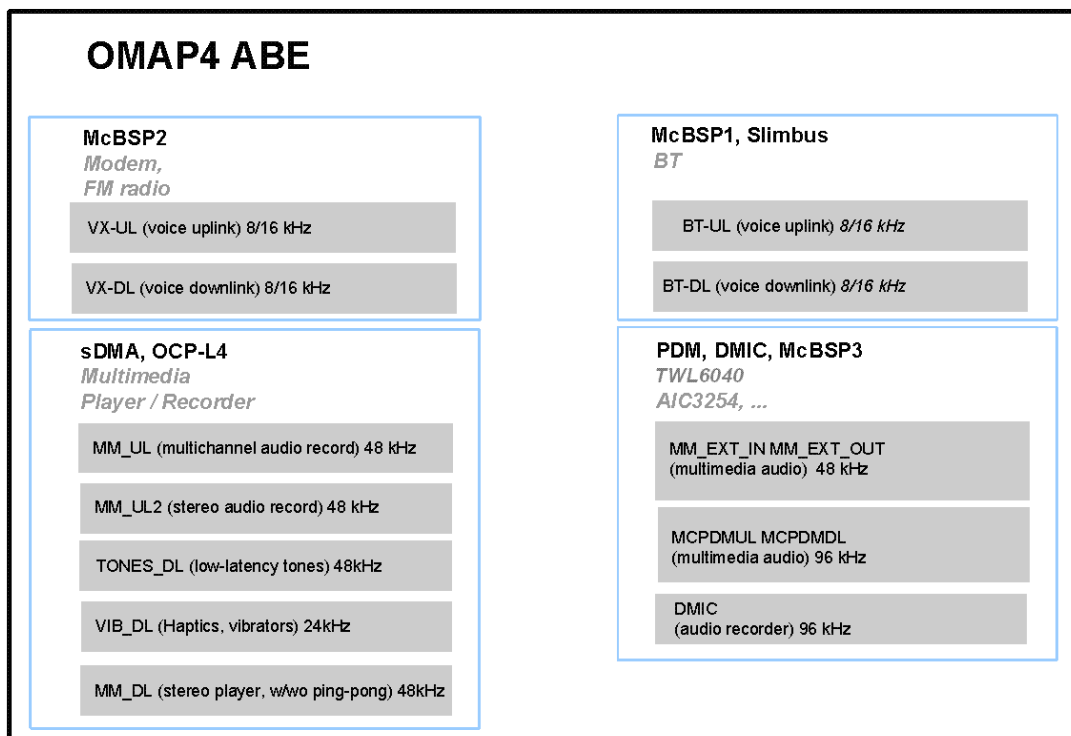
OMAP4 ABE

McBSP2
Modem,
FM radio

VX-UL (voice uplink) 8/16 kHz

VX-DL (voice downlink) 8/16 kHz

sDMA, OCP-L4
Multimedia
Player / Recorder

MM_UL (multichannel audio record) 48 kHz

MM_UL2 (stereo audio record) 48 kHz

TONES_DL (low-latency tones) 48kHz

VIB_DL (Haptics, vibrators) 24kHz

MM_DL (stereo player, w/wo ping-pong) 48kHz

McBSP1, Slimbus
BT

BT-UL (voice uplink) 8/16 kHz

BT-DL (voice downlink) 8/16 kHz

PDM, DMIC, McBSP3
TWL6040
AIC3254, ...

MM_EXT_IN MM_EXT_OUT
(multimedia audio) 48 kHz

MCPDMUL MCPDMDL
(multimedia audio) 96 kHz

DMIC
(audio recorder) 96 kHz